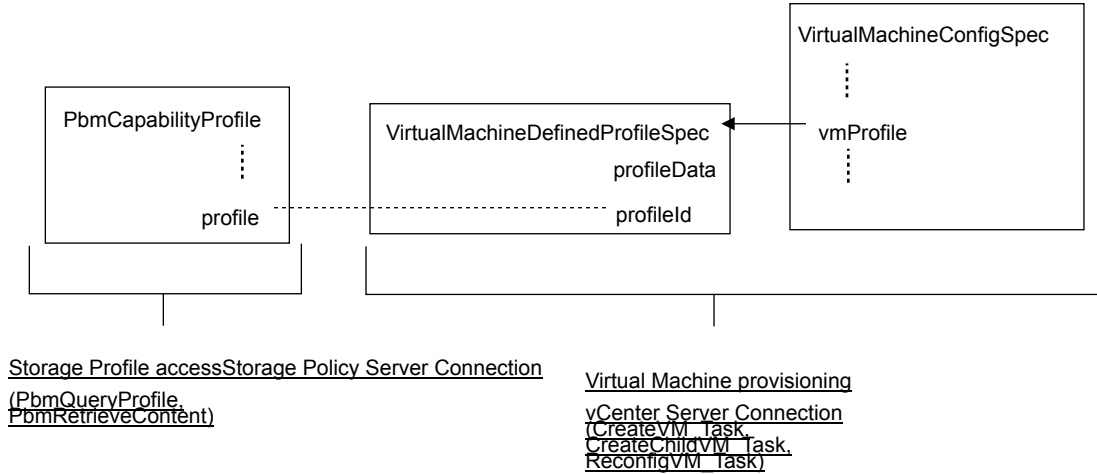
VirtualMachineConfigSpec

vmProfile

PbmCapabilityProfile

profile

VirtualMachineDefinedProfileSpec

profileData

profileId

Storage Profile accessStorage Policy Server Connection (PbmQueryProfile, PbmRetrieveContent)

Virtual Machine provisioning

vCenter Server Connection (CreateVM_Task, CreateChildVM_Task, ReconfigVM_Task)